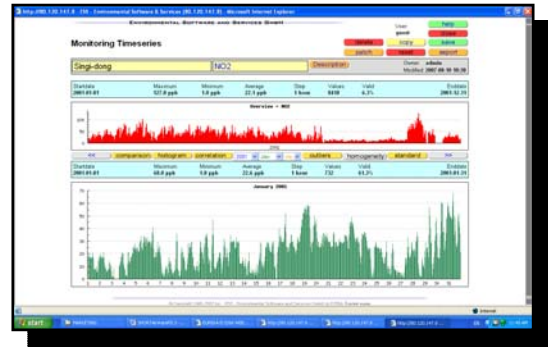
http://80.120.147.9 - ESS - Environmental Software & Services (80.120.147.9) - Microsoft Internet Explorer

Environmental Software and Services GmbH

Monitoring Timeseries

User guest

help
close
delete
copy
save
patch
reset
export

Singi-dong
NO2
Description

Owner admin
Modified 2007-08-10 10:30

| Startdate | Maximum | Minimum | Average | Step | Values | Valid | Enddate |
|---|---|---|---|---|---|---|---|
| 2001-01-01 | 127.0 ppb | 1.0 ppb | 22.1 ppb | 1 hour | 8410 | 6.3% | 2003-12-31 |

Overview - NO2

<< comparison histogram correlation 2001 Jan outliers homogeneity standard >>

| Startdate | Maximum | Minimum | Average | Step | Values | Valid | Enddate |
|---|---|---|---|---|---|---|---|
| 2001-01-01 | 68.0 ppb | 5.0 ppb | 22.6 ppb | 1 hour | 732 | 61.3% | 2001-01-31 |

January 2001

70
60
50
40
30
20
10
0

1 2 3 4 5 6 7 8 9 10 11 12 13 14 15 16 17 18 19 20 21 22 23 24 25 26 27 28 29 30 31

Internet

start